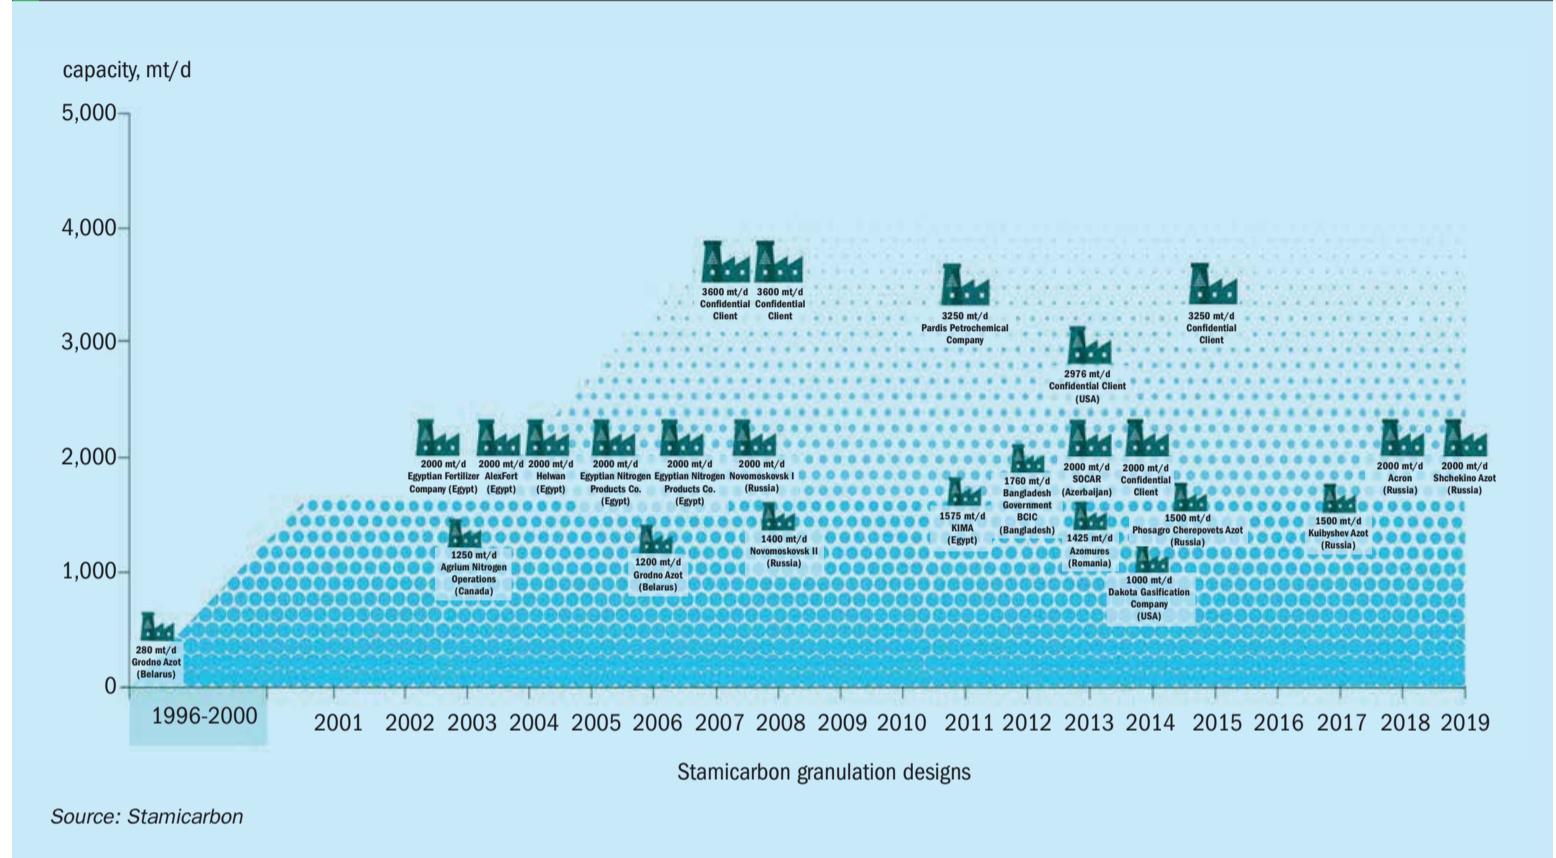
capacity, mt/d

5,000
4,000
3,000
2,000
1,000
0

280 mt/d Grodno Azot (Belarus)

2000 mt/d Egyptian Fertilizer Company (Egypt)

1250 mt/d Agrium Nitrogen Operations (Canada)

2000 mt/d AlexFert (Egypt)

2000 mt/d Helwan (Egypt)

2000 mt/d Egyptian Nitrogen Products Co. (Egypt)

1200 mt/d Grodno Azot (Belarus)

2000 mt/d Egyptian Nitrogen Products Co. (Egypt)

3600 mt/d Confidential Client

3600 mt/d Confidential Client

2000 mt/d Novomoskovsk I (Russia)

1400 mt/d Novomoskovsk II (Russia)

3250 mt/d Pardis Petrochemical Company

1575 mt/d KIMA (Egypt)

1760 mt/d Bangladesh Government BCIC (Bangladesh)

2976 mt/d Confidential Client (USA)

2000 mt/d SOCAR (Azerbaijan)

1425 mt/d Azomures (Romania)

2000 mt/d Confidential Client

1000 mt/d Dakota Gasification Company (USA)

1500 mt/d Phosagro Cherepovets Azot (Russia)

3250 mt/d Confidential Client

1500 mt/d Kuibyshev Azot (Russia)

2000 mt/d Acron (Russia)

2000 mt/d Shchekino Azot (Russia)

1996-2000
2001
2002
2003
2004
2005
2006
2007
2008
2009
2010
2011
2012
2013
2014
2015
2016
2017
2018
2019

Stamicarbon granulation designs

Source: Stamicarbon